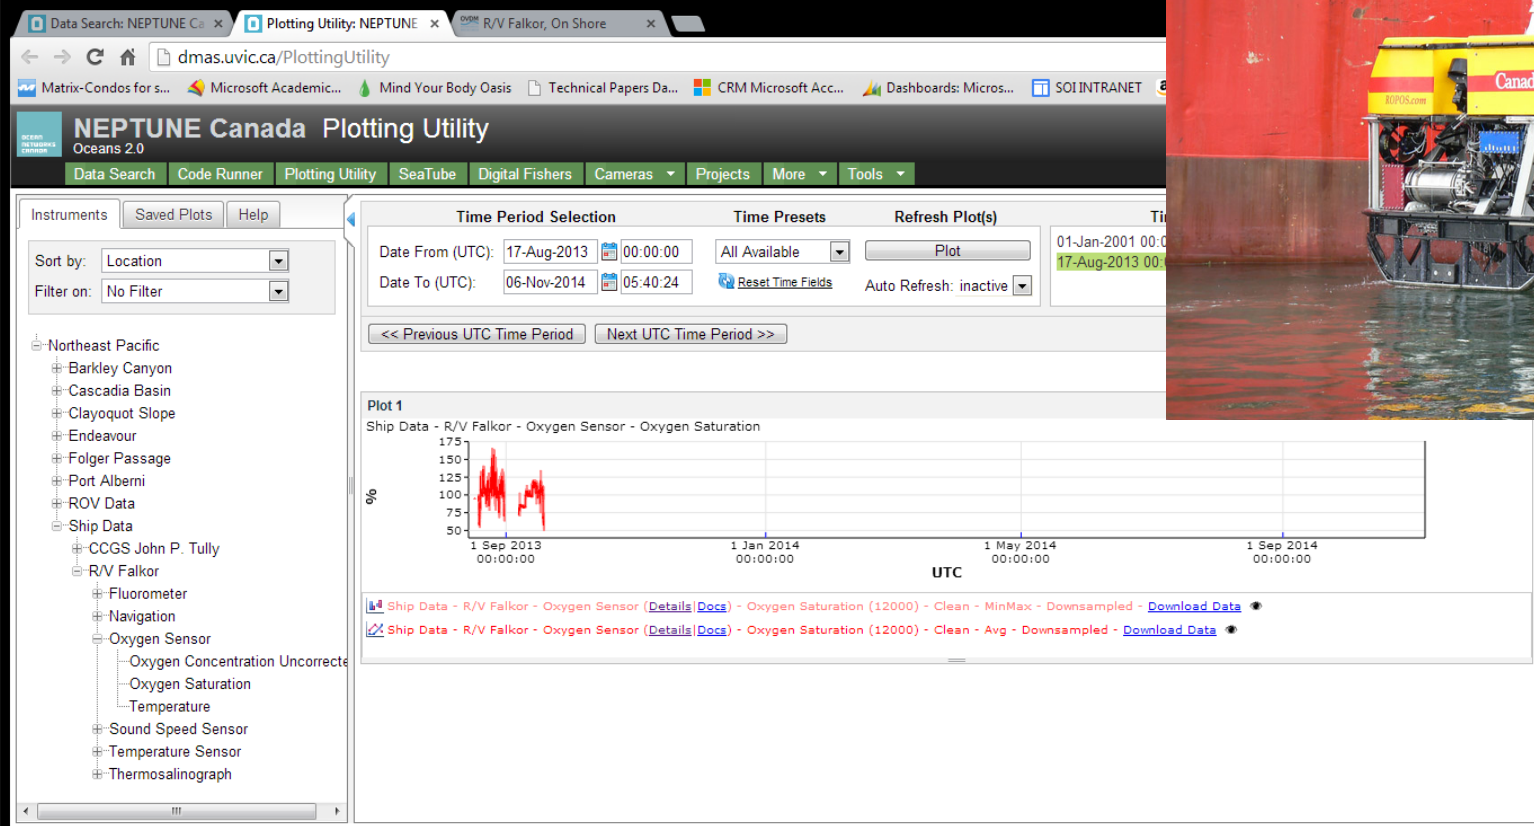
Data Search: NEPTUNE Ca ×
Plotting Utility: NEPTUNE ×
R/V Falkor, On Shore ×

dmas.uvic.ca/PlottingUtility

Matrix-Condos for s... Microsoft Academic... Mind Your Body Oasis Technical Papers Da... CRM Microsoft Acc... Dashboards: Micros... SOI INTRANET

NEPTUNE Canada Plotting Utility
Oceans 2.0

Data Search | Code Runner | Plotting Utility | SeaTube | Digital Fishers | Cameras | Projects | More | Tools

Instruments | Saved Plots | Help

Sort by: Location
Filter on: No Filter

Northeast Pacific
Barkley Canyon
Cascadia Basin
Clayoquot Slope
Endeavour
Folger Passage
Port Alberni
ROV Data
Ship Data
CCGS John P. Tully
R/V Falkor
Fluorometer
Navigation
Oxygen Sensor
Oxygen Concentration Uncorrecte
Oxygen Saturation
Temperature
Sound Speed Sensor
Temperature Sensor
Thermosalinograph

Time Period Selection
Date From (UTC): 17-Aug-2013 00:00:00
Date To (UTC): 06-Nov-2014 05:40:24

Time Presets
All Available
Reset Time Fields

Refresh Plot(s)
Plot
Auto Refresh: inactive

Ti
01-Jan-2001 00:0
17-Aug-2013 00:0

<< Previous UTC Time Period
Next UTC Time Period >>

Plot 1
Ship Data - R/V Falkor - Oxygen Sensor - Oxygen Saturation
175
150
125
100
75
50
%
1 Sep 2013 00:00:00
1 Jan 2014 00:00:00
1 May 2014 00:00:00
1 Sep 2014 00:00:00
UTC

Ship Data - R/V Falkor - Oxygen Sensor (Details|Docs) - Oxygen Saturation (12000) - Clean - MinMax - Downsampled - Download Data
Ship Data - R/V Falkor - Oxygen Sensor (Details|Docs) - Oxygen Saturation (12000) - Clean - Avg - Downsampled - Download Data

Canad
ROPOS.com